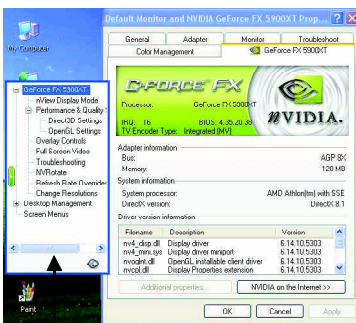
My Computer

GeForce FX 5900XT
nView Display Mode
Performance & Quality S
Direct3D Settings
OpenGL Settings
Overlay Controls
Full Screen Video
Troubleshooting
NVRotate
Refresh Rate Overrides
Change Resolutions
Desktop Management
Screen Menus

Paint

Default Monitor and NVIDIA GeForce FX 5900XT Prop... ? X

General | Adapter | Monitor | Troubleshoot
Color Management | GeForce FX 5900XT

GEFORCE FX
Processor: GeForce FX 5900XT
IRQ: 16 BIOS: 4.35.20.33
TV Encoder Type: Integrated (NV)
NVIDIA.

Adapter information
Bus: AGP 8X
Memory: 128 MB

System information
System processor: AMD Athlon(tm) with SSE
DirectX version: DirectX 8.1

Driver version information

| Filename | Description | Version |
|---|---|---|
| nv4_disp.dll | Display driver | 6.14.10.5303 |
| nv4_mini.sys | Display driver miniport | 6.14.10.5303 |
| nvoglnt.dll | OpenGL installable client driver | 6.14.10.5303 |
| nvcpl.dll | Display Properties extension | 6.14.10.5303 |

Additional properties | NVIDIA on the Internet >>

OK | Cancel | Apply